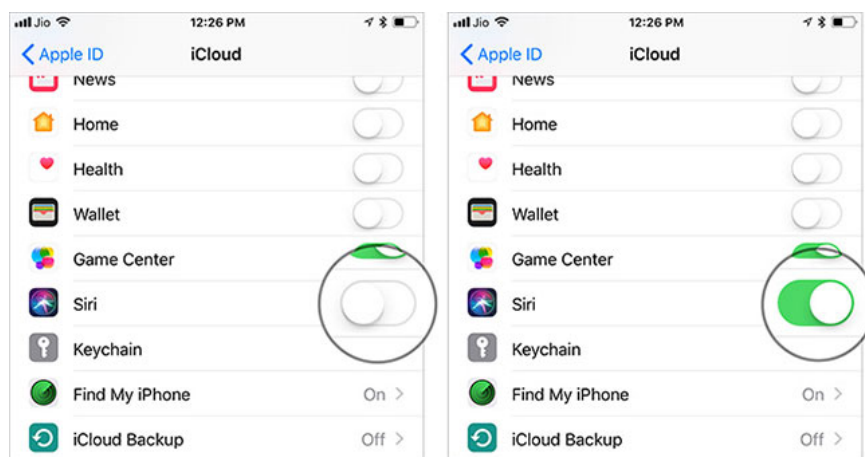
Jio 12:26 PM

< Apple ID iCloud

News

Home

Health

Wallet

Game Center

Siri

Keychain

Find My iPhone On >

iCloud Backup Off >

Jio 12:26 PM

< Apple ID iCloud

News

Home

Health

Wallet

Game Center

Siri

Keychain

Find My iPhone On >

iCloud Backup Off >